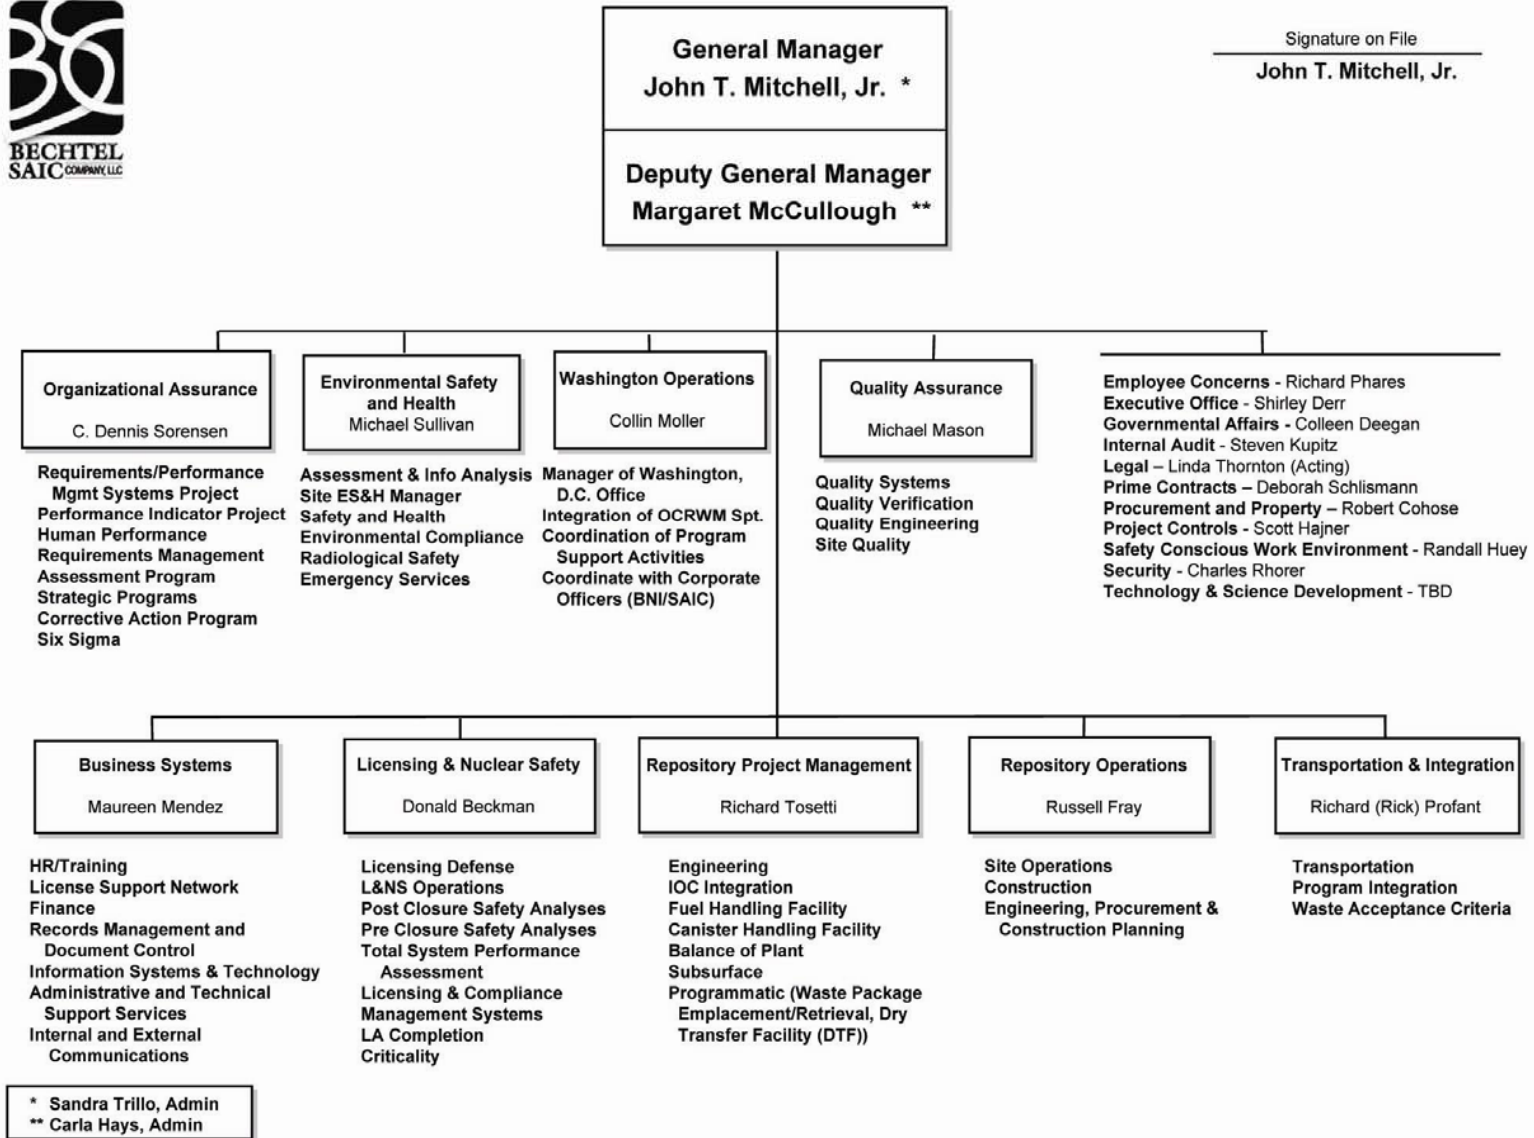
BECHTEL SAIC COMPANY, LLC

General Manager
John T. Mitchell, Jr. *

Deputy General Manager
Margaret McCullough **

Signature on File
John T. Mitchell, Jr.

Organizational Assurance
C. Dennis Sorensen

Requirements/Performance Mgmt Systems Project
Performance Indicator Project
Human Performance
Requirements Management
Assessment Program
Strategic Programs
Corrective Action Program
Six Sigma

Environmental Safety and Health
Michael Sullivan

Assessment & Info Analysis
Site ES&H Manager
Safety and Health
Environmental Compliance
Radiological Safety
Emergency Services

Washington Operations
Collin Moller

Manager of Washington, D.C. Office
Integration of OCRWM Spt.
Coordination of Program Support Activities
Coordinate with Corporate Officers (BNI/SAIC)

Quality Assurance
Michael Mason

Quality Systems
Quality Verification
Quality Engineering
Site Quality

Employee Concerns - Richard Phares
Executive Office - Shirley Derr
Governmental Affairs - Colleen Deegan
Internal Audit - Steven Kupitz
Legal – Linda Thornton (Acting)
Prime Contracts – Deborah Schlismann
Procurement and Property – Robert Cohose
Project Controls - Scott Hajner
Safety Conscious Work Environment - Randall Huey
Security - Charles Rhorer
Technology & Science Development - TBD

Business Systems
Maureen Mendez

HR/Training
License Support Network
Finance
Records Management and Document Control
Information Systems & Technology
Administrative and Technical Support Services
Internal and External Communications

Licensing & Nuclear Safety
Donald Beckman

Licensing Defense
L&NS Operations
Post Closure Safety Analyses
Pre Closure Safety Analyses
Total System Performance Assessment
Licensing & Compliance
Management Systems
LA Completion
Criticality

Repository Project Management
Richard Tosetti

Engineering
IOC Integration
Fuel Handling Facility
Canister Handling Facility
Balance of Plant
Subsurface
Programmatic (Waste Package Emplacement/Retrieval, Dry Transfer Facility (DTF))

Repository Operations
Russell Fray

Site Operations
Construction
Engineering, Procurement & Construction Planning

Transportation & Integration
Richard (Rick) Profant

Transportation
Program Integration
Waste Acceptance Criteria

* Sandra Trillo, Admin
** Carla Hays, Admin